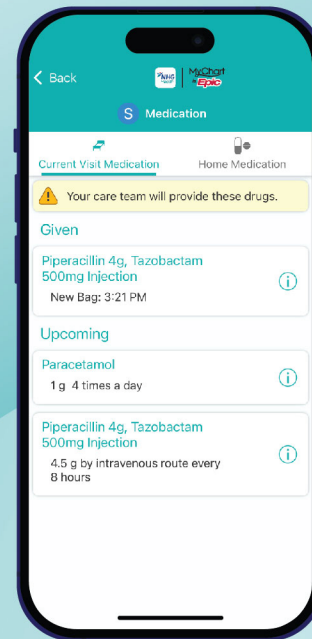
< Back

NHS | MyChart by Epic

S Medication

Current Visit Medication

Home Medication

Your care team will provide these drugs.

Given

Piperacillin 4g, Tazobactam 500mg Injection

New Bag: 3:21 PM

Upcoming

Paracetamol

1 g 4 times a day

Piperacillin 4g, Tazobactam 500mg Injection

4.5 g by intravenous route every 8 hours